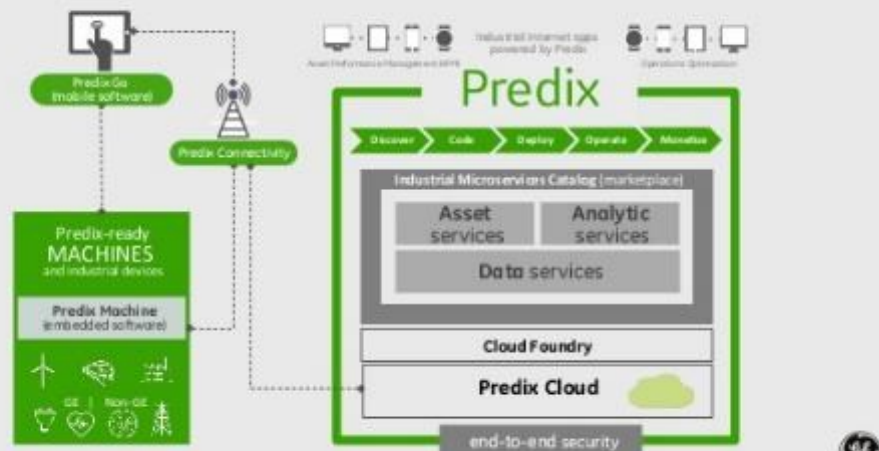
Predix Go
(mobile software)

Predix Connectivity

Industrial Internet apps powered by Predix

Asset Performance Management (APM)

Operations Optimization

Predix

Discover
Code
Deploy
Operate
Monetize

Industrial Microservices Catalog (marketplace)

Asset services

Analytic services

Data services

Cloud Foundry

Predix Cloud

end-to-end security

Predix-ready
MACHINES
and industrial devices

Predix Machine
(embedded software)

GE | Non-GE